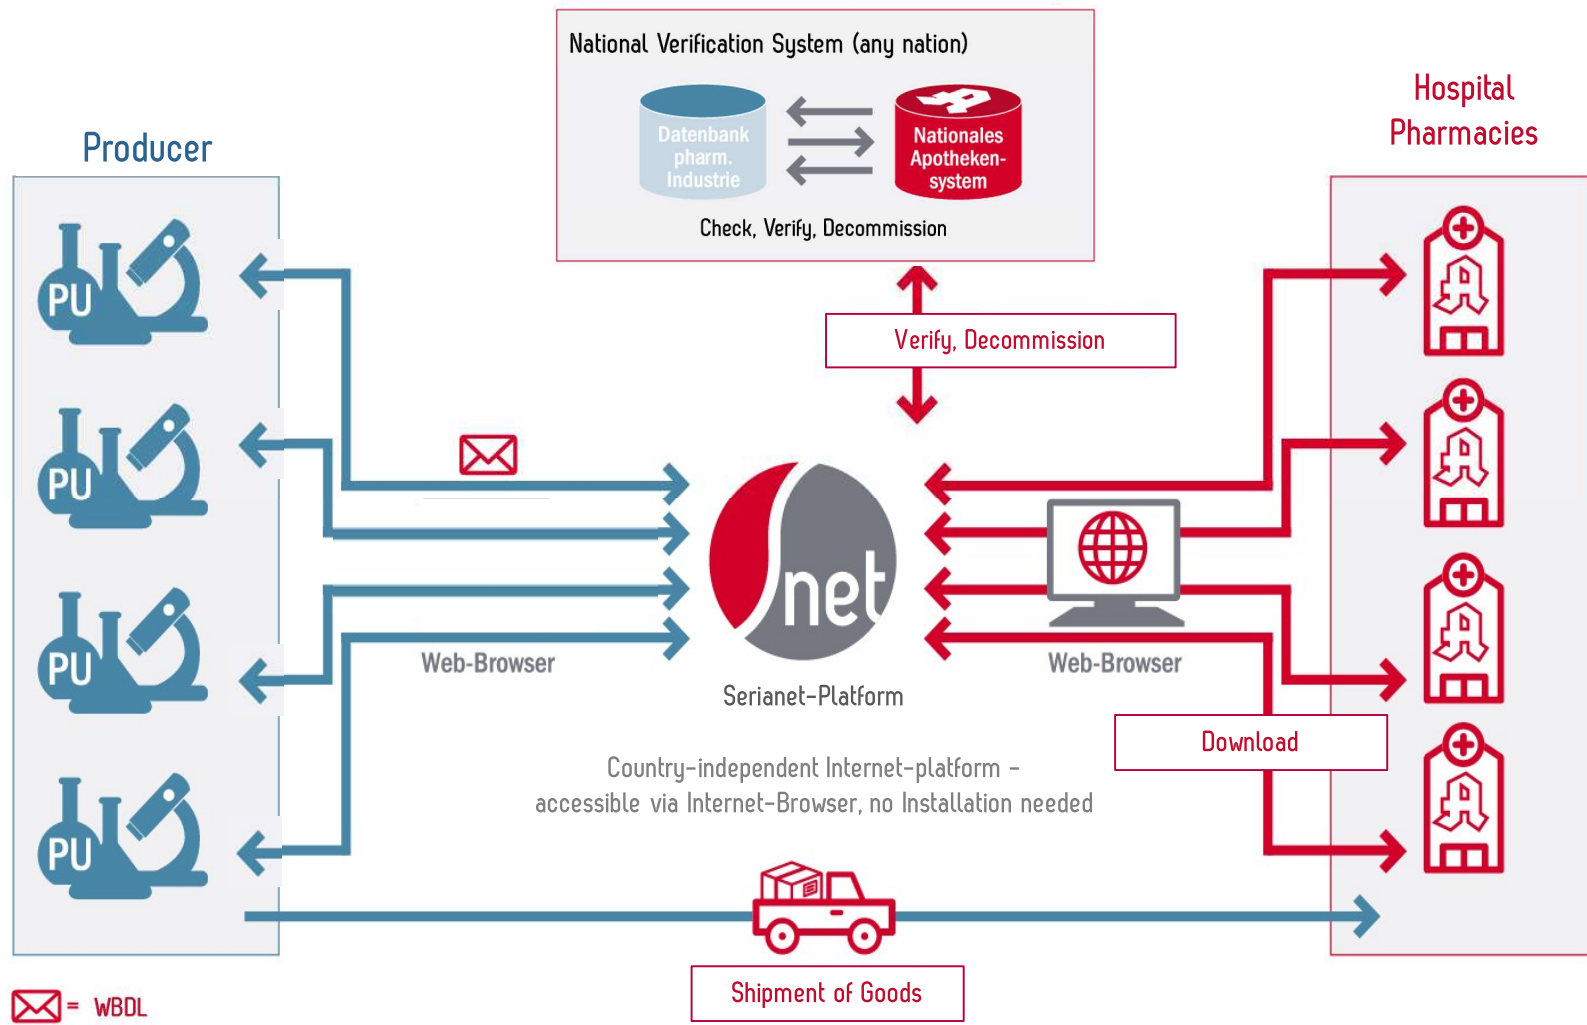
National Verification System (any nation)

Datenbank pharm. Industrie

Nationales Apotheken-system

Check, Verify, Decommission

Producer

Hospital Pharmacies

PU

PU

PU

PU

Verify, Decommission

net

Serianet-Platform

Web-Browser

Web-Browser

Download

Country-independent Internet-platform – accessible via Internet-Browser, no Installation needed

Shipment of Goods

= WBDL